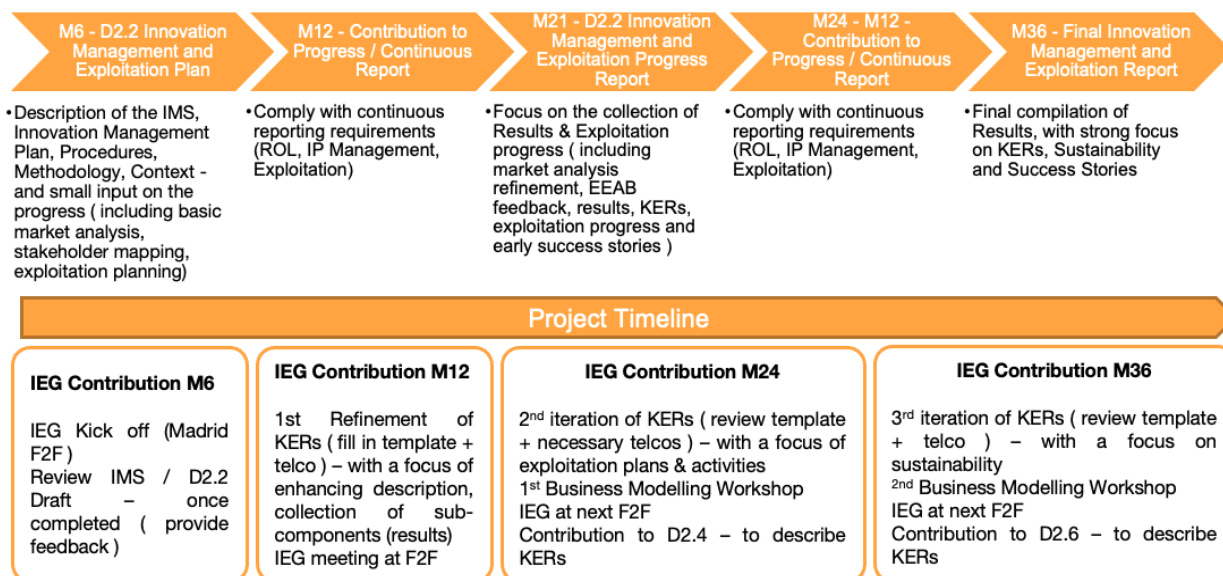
M6 - D2.2 Innovation Management and Exploitation Plan

M12 - Contribution to Progress / Continuous Report

M21 - D2.2 Innovation Management and Exploitation Progress Report

M24 - M12 - Contribution to Progress / Continuous Report

M36 - Final Innovation Management and Exploitation Report

• Description of the IMS, Innovation Management Plan, Procedures, Methodology, Context - and small input on the progress ( including basic market analysis, stakeholder mapping, exploitation planning)

• Comply with continuous reporting requirements (ROL, IP Management, Exploitation)

• Focus on the collection of Results & Exploitation progress ( including market analysis refinement, EEAB feedback, results, KERs, exploitation progress and early success stories )

• Comply with continuous reporting requirements (ROL, IP Management, Exploitation)

• Final compilation of Results, with strong focus on KERs, Sustainability and Success Stories

Project Timeline

IEG Contribution M6

IEG Kick off (Madrid F2F)
Review IMS / D2.2 Draft – once completed ( provide feedback )

IEG Contribution M12

1st Refinement of KERs ( fill in template + telco ) – with a focus of enhancing description, collection of sub-components (results)
IEG meeting at F2F

IEG Contribution M24

2nd iteration of KERs ( review template + necessary telcos ) – with a focus of exploitation plans & activities
1st Business Modelling Workshop
IEG at next F2F
Contribution to D2.4 – to describe KERs

IEG Contribution M36

3rd iteration of KERs ( review template + telco ) – with a focus on sustainability
2nd Business Modelling Workshop
IEG at next F2F
Contribution to D2.6 – to describe KERs